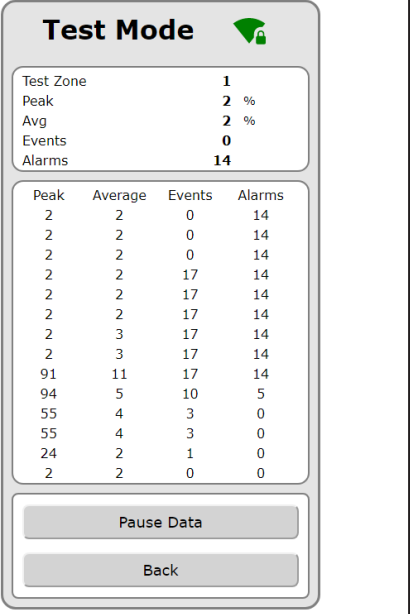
Test Mode

| | | |
|---|---|---|
| Test Zone | 1 | |
| Peak | 2 | % |
| Avg | 2 | % |
| Events | 0 | |
| Alarms | 14 | |

| Peak | Average | Events | Alarms |
|---|---|---|---|
| 2 | 2 | 0 | 14 |
| 2 | 2 | 0 | 14 |
| 2 | 2 | 0 | 14 |
| 2 | 2 | 17 | 14 |
| 2 | 2 | 17 | 14 |
| 2 | 2 | 17 | 14 |
| 2 | 3 | 17 | 14 |
| 2 | 3 | 17 | 14 |
| 91 | 11 | 17 | 14 |
| 94 | 5 | 10 | 5 |
| 55 | 4 | 3 | 0 |
| 55 | 4 | 3 | 0 |
| 24 | 2 | 1 | 0 |
| 2 | 2 | 0 | 0 |

Pause Data

Back